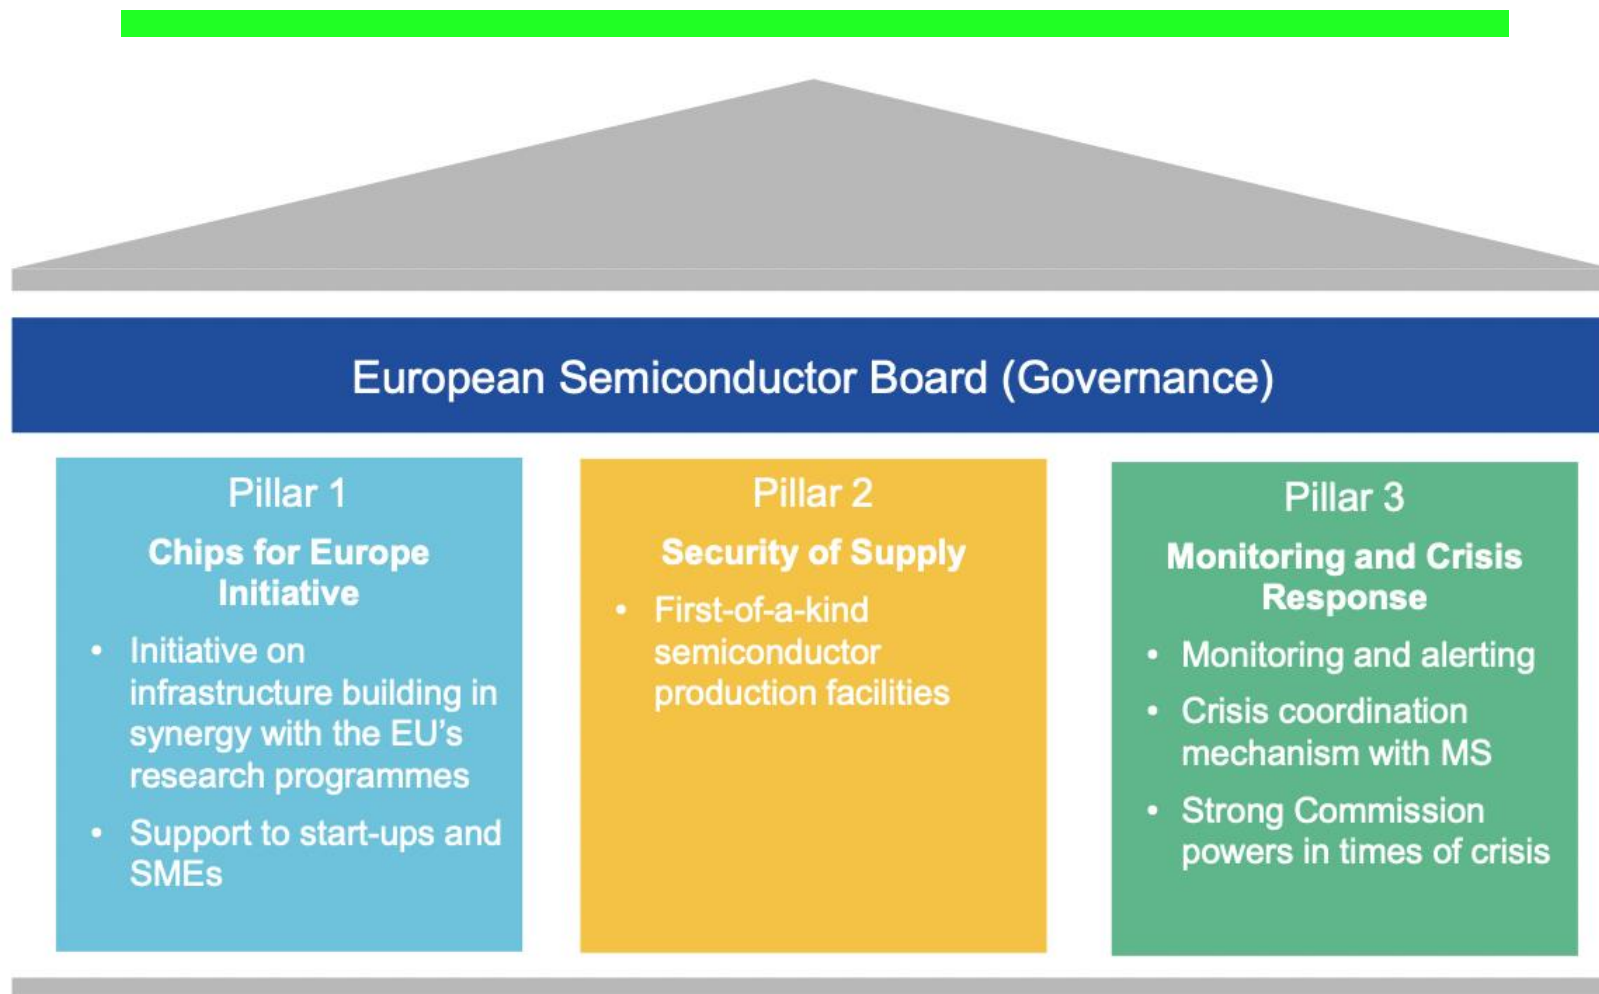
European Semiconductor Board (Governance)

Pillar 1

Chips for Europe Initiative

- Initiative on infrastructure building in synergy with the EU's research programmes
- Support to start-ups and SMEs

Pillar 2

Security of Supply

- First-of-a-kind semiconductor production facilities

Pillar 3

Monitoring and Crisis Response

- Monitoring and alerting
- Crisis coordination mechanism with MS
- Strong Commission powers in times of crisis